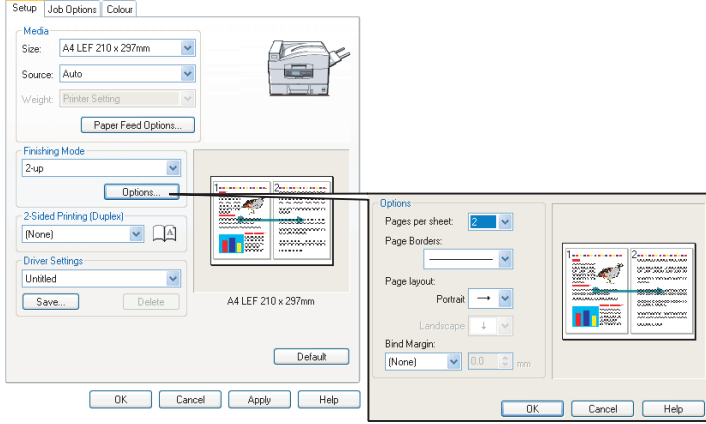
Setup | Job Options | Colour

Media
Size: A4 LEF 210 x 297mm
Source: Auto
Weight: Printer Setting
Paper Feed Options...

Finishing Mode
2-up
Options...

2-Sided Printing (Duplex)
(None)

Driver Settings
Untitled
Save... Delete

1 2

A4 LEF 210 x 297mm

Default

OK Cancel Apply Help

Options
Pages per sheet: 2
Page Borders:
Page layout:
Portrait
Landscape
Bind Margin:
(None) 0.0 mm

1 2

OK Cancel Help